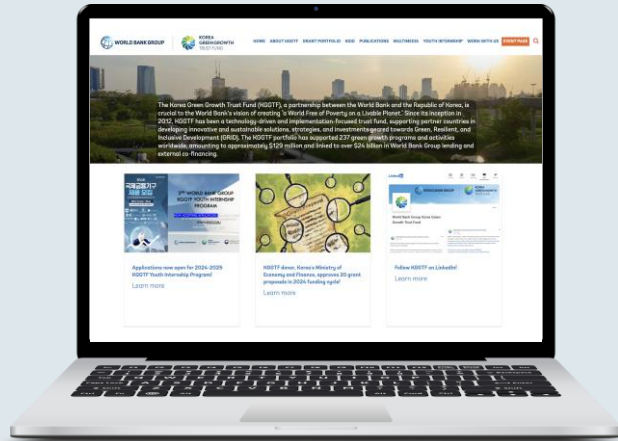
WORLD BANK GROUP | KOREA GREEN GROWTH TRUST FUND

HOME ABOUT KGGTF GRANT PORTFOLIO KGID PUBLICATIONS MULTIMEDIA YOUTH INTERNSHIP WORK WITH US EVENT PAGE

The Korea Green Growth Trust Fund (KGGTF), a partnership between the World Bank and the Republic of Korea, is crucial to the World Bank's vision of creating 'a World Free of Poverty on a Livable Planet.' Since its inception in 2012, KGGTF has been a technology-driven and implementation-focused trust fund, supporting partner countries in developing innovative and sustainable solutions, strategies, and investments geared towards Green, Resilient, and Inclusive Development (GRID). The KGGTF portfolio has supported 237 green growth programs and activities worldwide, amounting to approximately $129 million and linked to over $24 billion in World Bank Group lending and external co-financing.

2ND WORLD BANK GROUP KGGTF YOUTH INTERNSHIP PROGRAM

Applications now open for 2024-2025 KGGTF Youth Internship Program!

Learn more

KGGTF donor, Korea's Ministry of Economy and Finance, approves 20 grant proposals in 2024 funding cycle!

Learn more

LinkedIn

World Bank Group Korea Green Growth Trust Fund

Follow KGGTF on LinkedIn!

Learn more